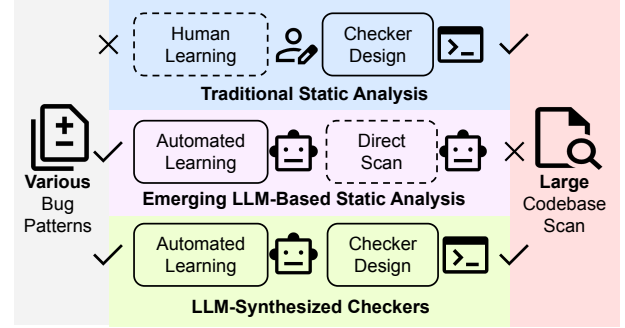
×

Human Learning

Checker Design

✓

Traditional Static Analysis

Various Bug Patterns

✓

Automated Learning

Direct Scan

×

Large Codebase Scan

Emerging LLM-Based Static Analysis

✓

Automated Learning

Checker Design

✓

LLM-Synthesized Checkers